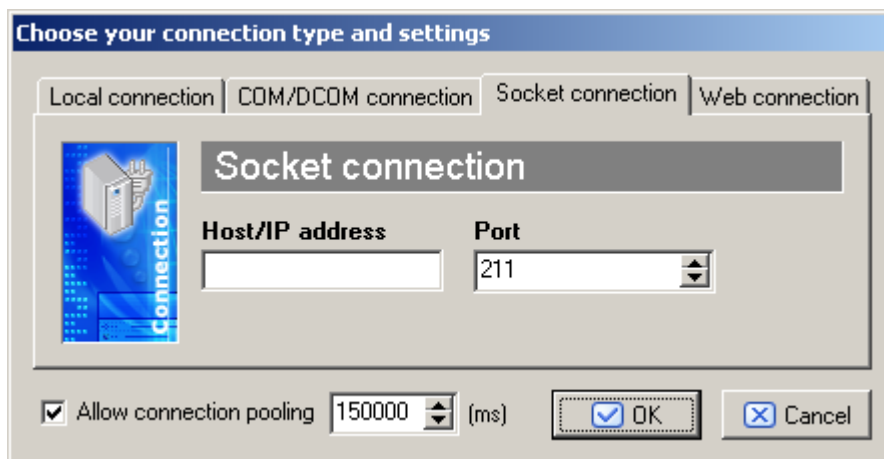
Choose your connection type and settings

Local connection | COM/DCOM connection | Socket connection | Web connection

Connection

Socket connection

Host/IP address

Port

211

Allow connection pooling 150000 (ms)

OK

Cancel